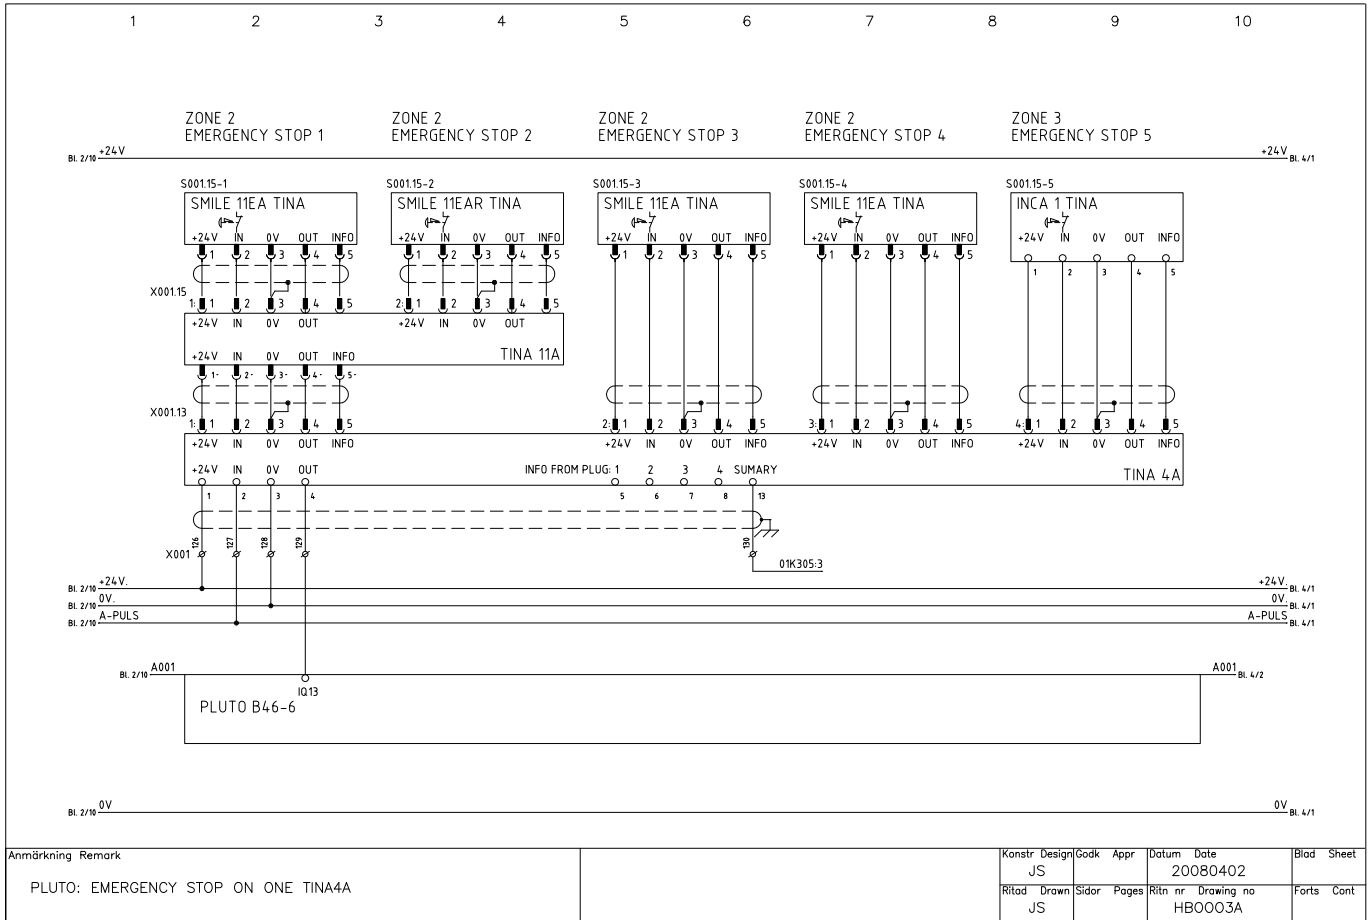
1 2 3 4 5 6 7 8 9 10

ZONE 2
EMERGENCY STOP 1

ZONE 2
EMERGENCY STOP 2

ZONE 2
EMERGENCY STOP 3

ZONE 2
EMERGENCY STOP 4

ZONE 3
EMERGENCY STOP 5

Bl. 2/10 +24V
+24V Bl. 4/1

S001.15-1
SMILE 11EA TINA
+24V IN 0V OUT INFO
1 2 3 4 5

S001.15-2
SMILE 11EAR TINA
+24V IN 0V OUT INFO
1 2 3 4 5

S001.15-3
SMILE 11EA TINA
+24V IN 0V OUT INFO
1 2 3 4 5

S001.15-4
SMILE 11EA TINA
+24V IN 0V OUT INFO
1 2 3 4 5

S001.15-5
INCA 1 TINA
+24V IN 0V OUT INFO
1 2 3 4 5

X001.15
1: 1 2 3 4 5
2: 1 2 3 4 5

+24V IN 0V OUT
+24V IN 0V OUT
+24V IN 0V OUT INFO
TINA 11A
1- 2- 3- 4- 5-

X001.13
1: 1 2 3 4 5
2: 1 2 3 4 5
3: 1 2 3 4 5
4: 1 2 3 4 5

+24V IN 0V OUT INFO
+24V IN 0V OUT INFO
+24V IN 0V OUT INFO
+24V IN 0V OUT INFO
+24V IN 0V OUT
INFO FROM PLUG: 1 2 3 4 SUMARY
TINA 4A
1 2 3 4 5 6 7 8 13

X001 126 127 128 129 130
01K305:3

Bl. 2/10 +24V.
Bl. 2/10 0V.
Bl. 2/10 A-PULS
+24V. Bl. 4/1
0V. Bl. 4/1
A-PULS Bl. 4/1

Bl. 2/10 A001
A001 Bl. 4/2
IQ13
PLUTO B46-6

Bl. 2/10 0V
0V Bl. 4/1

Anmärkning Remark
PLUTO: EMERGENCY STOP ON ONE TINA4A

Konstr Design JS
Godk Appr
Datum Date 20080402
Blad Sheet
Ritad Drawn JS
Sidor Pages
Ritn nr Drawing no HB0003A
Forts Cont